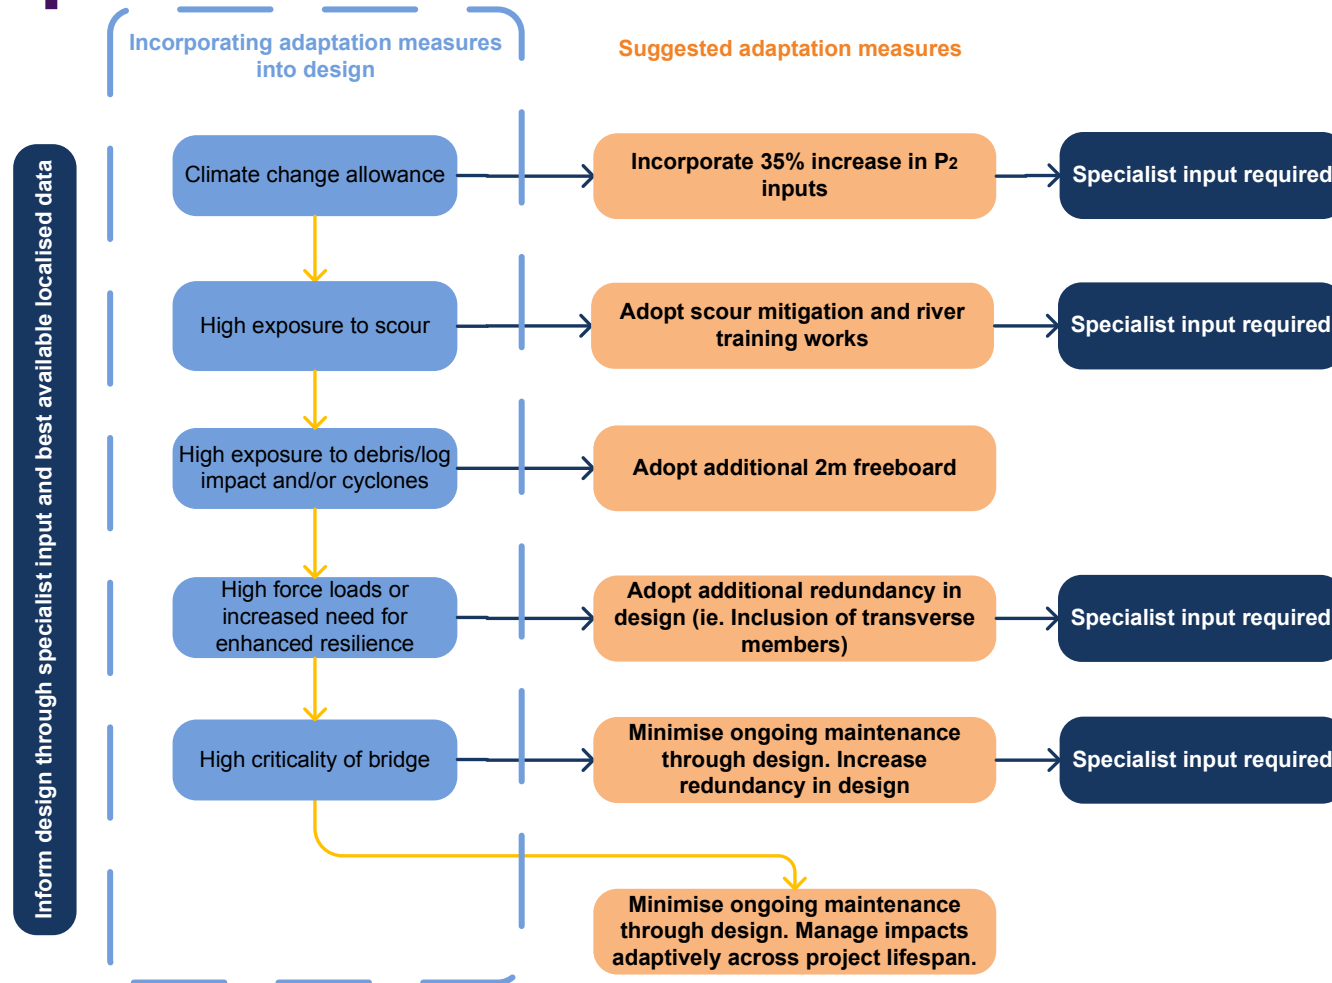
Inform design through specialist input and best available localised data

Incorporating adaptation measures into design

Suggested adaptation measures

Climate change allowance

Incorporate 35% increase in $P_2$ inputs

Specialist input required

High exposure to scour

Adopt scour mitigation and river training works

Specialist input required

High exposure to debris/log impact and/or cyclones

Adopt additional 2m freeboard

High force loads or increased need for enhanced resilience

Adopt additional redundancy in design (ie. Inclusion of transverse members)

Specialist input required

High criticality of bridge

Minimise ongoing maintenance through design. Increase redundancy in design

Specialist input required

Minimise ongoing maintenance through design. Manage impacts adaptively across project lifespan.